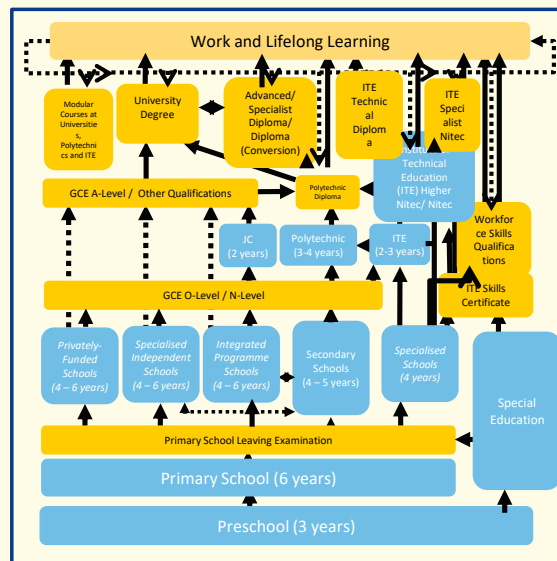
Work and Lifelong Learning

Modular Courses at Universities, Polytechnics and ITE

University Degree

Advanced/ Specialist Diploma/ Diploma (Conversion)

ITE Technical Diploma

ITE Specialist Nitec

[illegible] Technical Education (ITE) Higher Nitec/ Nitec

GCE A-Level / Other Qualifications

Polytechnic Diploma

Workforce Skills Qualifications

JC (2 years)

Polytechnic (3-4 years)

ITE (2-3 years)

ITE Skills Certificate

GCE O-Level / N-Level

Privately-Funded Schools (4 – 6 years)

Specialised Independent Schools (4 – 6 years)

Integrated Programme Schools (4 – 6 years)

Secondary Schools (4 – 5 years)

Specialised Schools (4 years)

Special Education

Primary School Leaving Examination

Primary School (6 years)

Preschool (3 years)